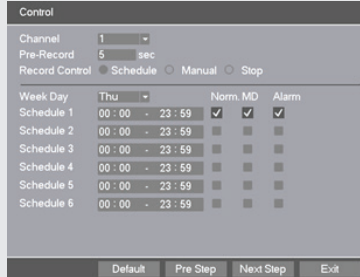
Control

Channel 1
Pre-Record 5 sec
Record Control Schedule Manual Stop

| Week Day | Thu | Norm. | MD | Alarm |
|---|---|---|---|---|
| Schedule 1 | 00 : 00 - 23 : 59 | ✓ | ✓ | ✓ |
| Schedule 2 | 00 : 00 - 23 : 59 | | | |
| Schedule 3 | 00 : 00 - 23 : 59 | | | |
| Schedule 4 | 00 : 00 - 23 : 59 | | | |
| Schedule 5 | 00 : 00 - 23 : 59 | | | |
| Schedule 6 | 00 : 00 - 23 : 59 | | | |

Default Pre Step Next Step Exit